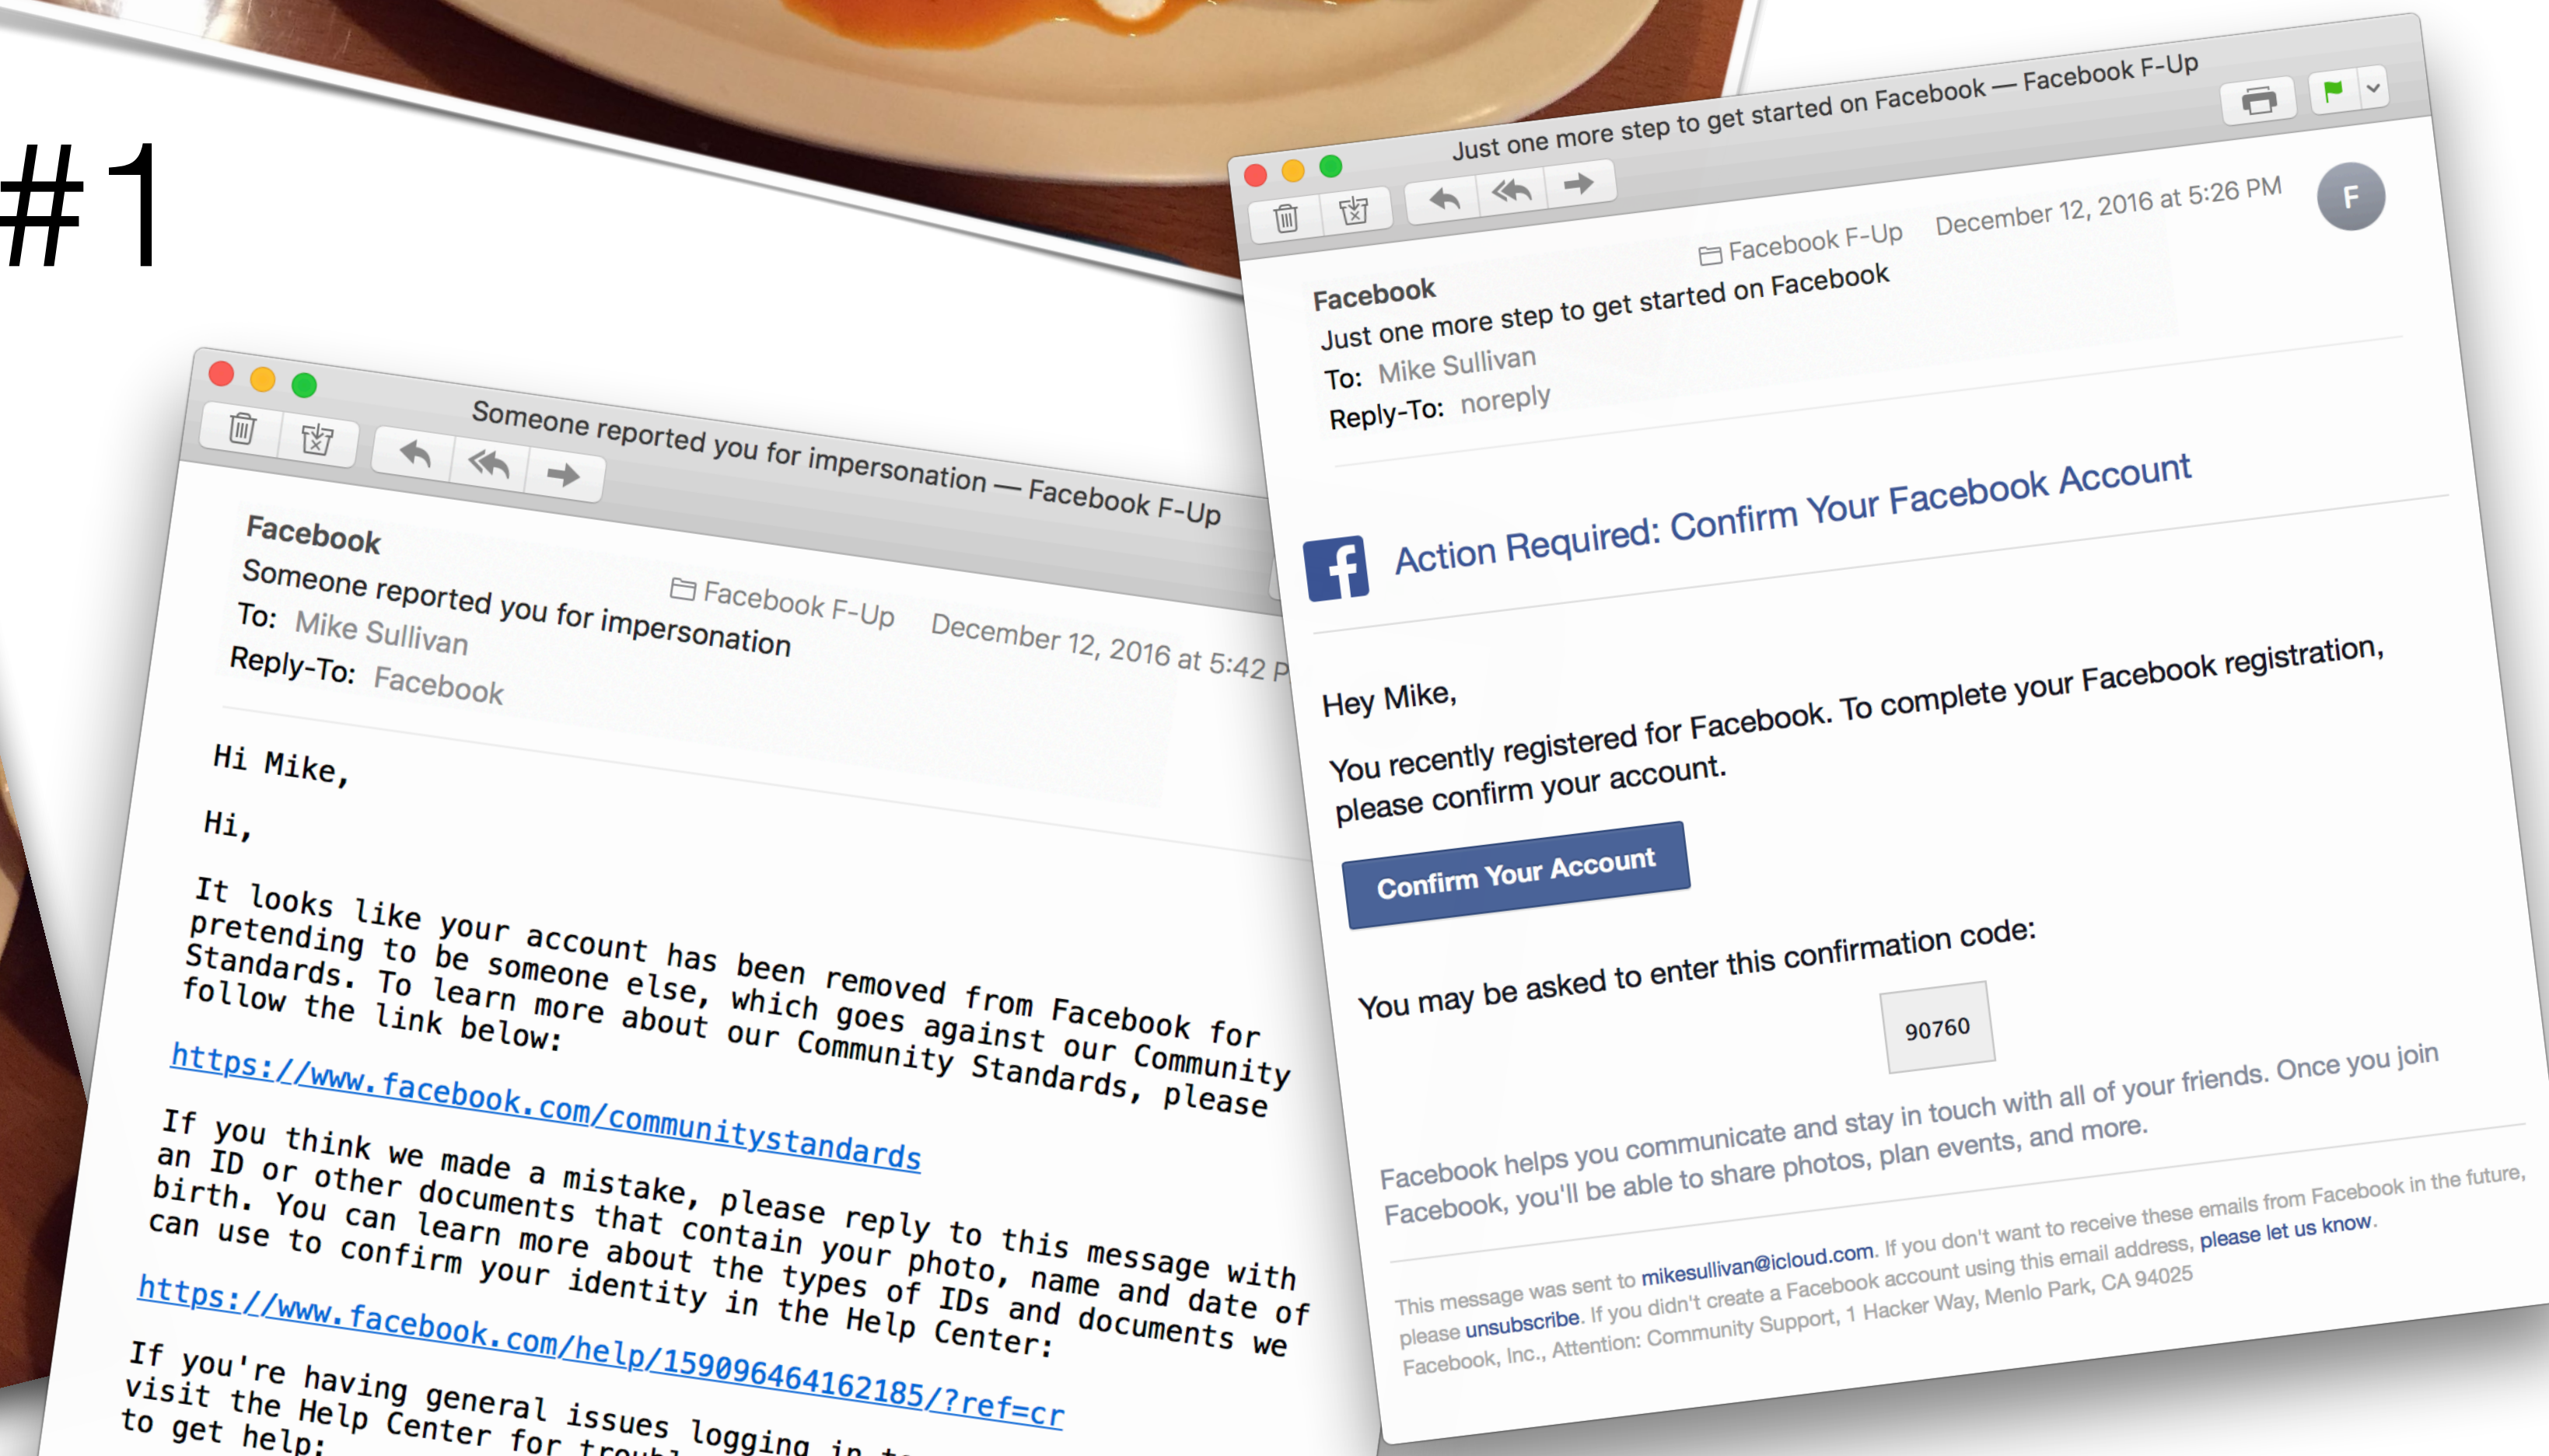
#1

Someone reported you for impersonation — Facebook F-Up

Facebook
Someone reported you for impersonation
Facebook F-Up December 12, 2016 at 5:42 P
To: Mike Sullivan
Reply-To: Facebook

Hi Mike,

Hi,

It looks like your account has been removed from Facebook for pretending to be someone else, which goes against our Community Standards. To learn more about our Community Standards, please follow the link below:

https://www.facebook.com/communitystandards

If you think we made a mistake, please reply to this message with an ID or other documents that contain your photo, name and date of birth. You can learn more about the types of IDs and documents we can use to confirm your identity in the Help Center:

https://www.facebook.com/help/159096464162185/?ref=cr

If you're having general issues logging in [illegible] visit the Help Center for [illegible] to get help:

Just one more step to get started on Facebook — Facebook F-Up

Facebook
Just one more step to get started on Facebook
Facebook F-Up December 12, 2016 at 5:26 PM
F
To: Mike Sullivan
Reply-To: noreply

Action Required: Confirm Your Facebook Account

Hey Mike,

You recently registered for Facebook. To complete your Facebook registration, please confirm your account.

Confirm Your Account

You may be asked to enter this confirmation code:

90760

Facebook helps you communicate and stay in touch with all of your friends. Once you join Facebook, you'll be able to share photos, plan events, and more.

This message was sent to mikesullivan@icloud.com. If you don't want to receive these emails from Facebook in the future, please unsubscribe. If you didn't create a Facebook account using this email address, please let us know. Facebook, Inc., Attention: Community Support, 1 Hacker Way, Menlo Park, CA 94025